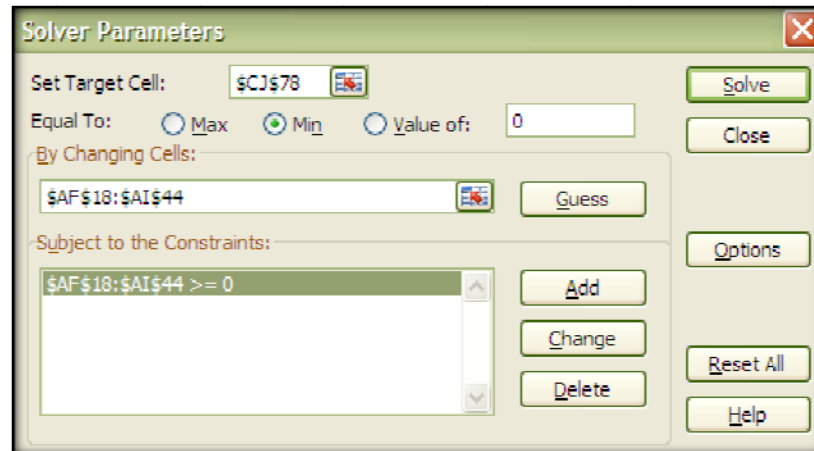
Solver Parameters

Set Target Cell: $CJ$78

Equal To: Max Min Value of: 0

By Changing Cells:

$AF$18:$AI$44

Guess

Subject to the Constraints:

$AF$18:$AI$44 >= 0

Add

Change

Delete

Solve

Close

Options

Reset All

Help